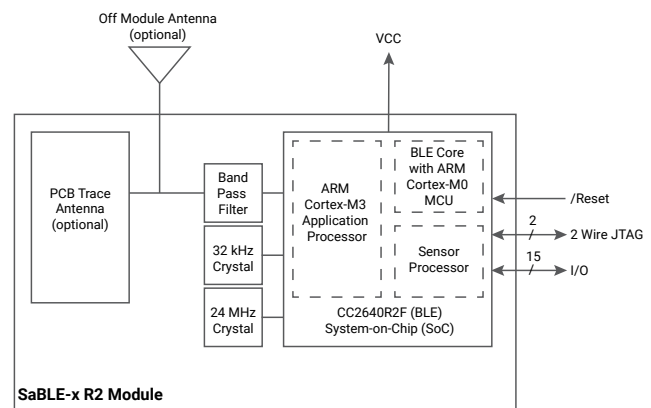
Off Module Antenna
(optional)

VCC

PCB Trace
Antenna
(optional)

Band
Pass
Filter

32 kHz
Crystal

24 MHz
Crystal

ARM
Cortex-M3
Application
Processor

BLE Core
with ARM
Cortex-M0
MCU

Sensor
Processor

CC2640R2F (BLE)
System-on-Chip (SoC)

/Reset

2

2 Wire JTAG

15

I/O

SaBLE-x R2 Module